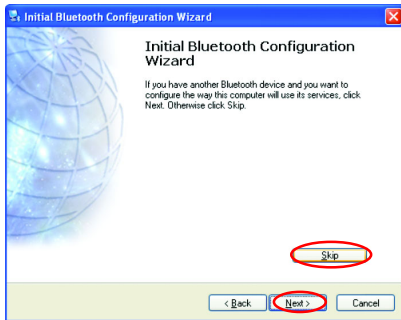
Initial Bluetooth Configuration Wizard

Initial Bluetooth Configuration Wizard

If you have another Bluetooth device and you want to configure the way this computer will use its services, click Next. Otherwise click Skip.

Skip

< Back

Next >

Cancel